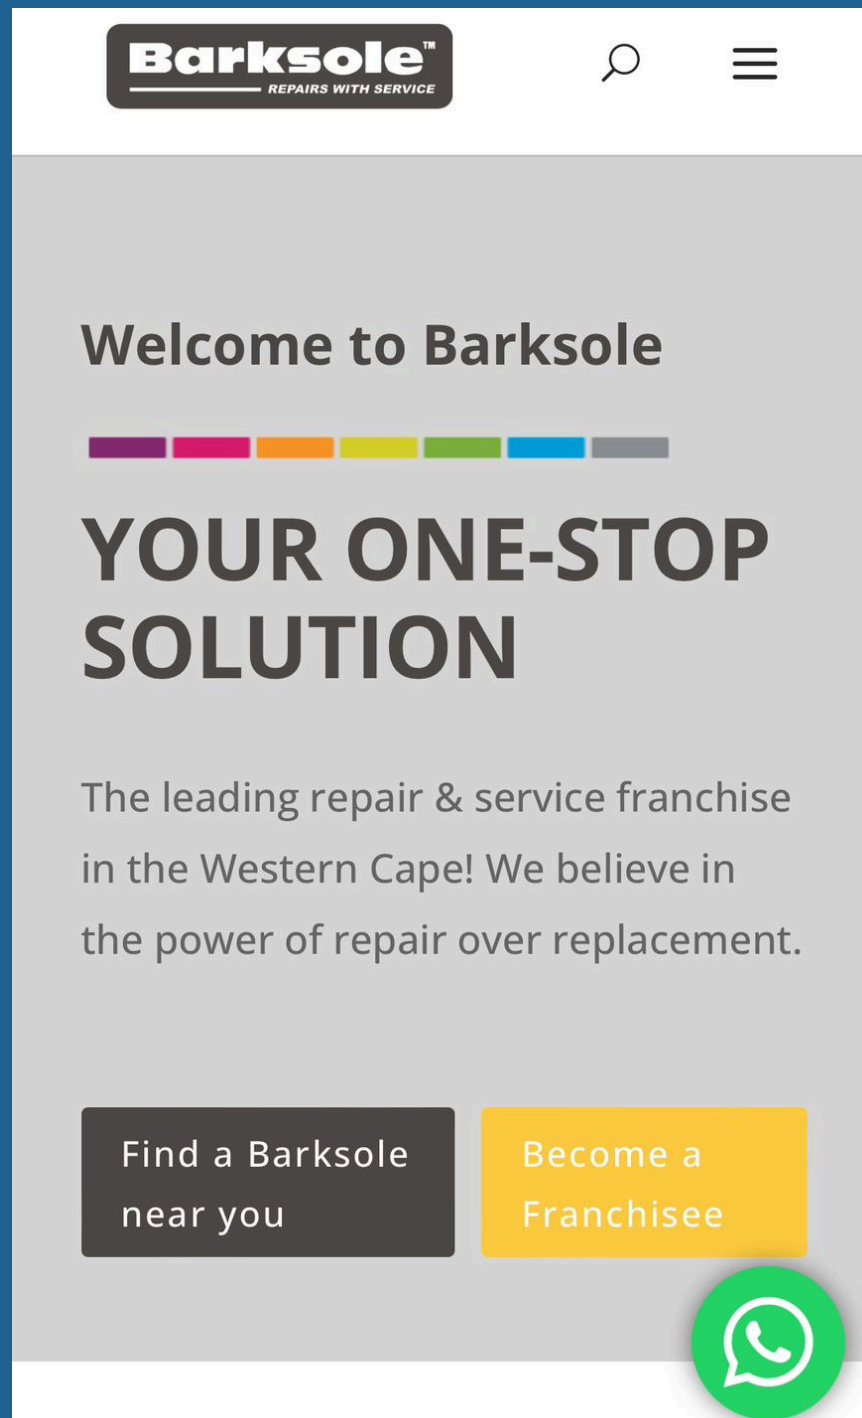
Barksole™
REPAIRS WITH SERVICE

Welcome to Barksole

YOUR ONE-STOP SOLUTION

The leading repair & service franchise in the Western Cape! We believe in the power of repair over replacement.

Find a Barksole near you

Become a Franchisee